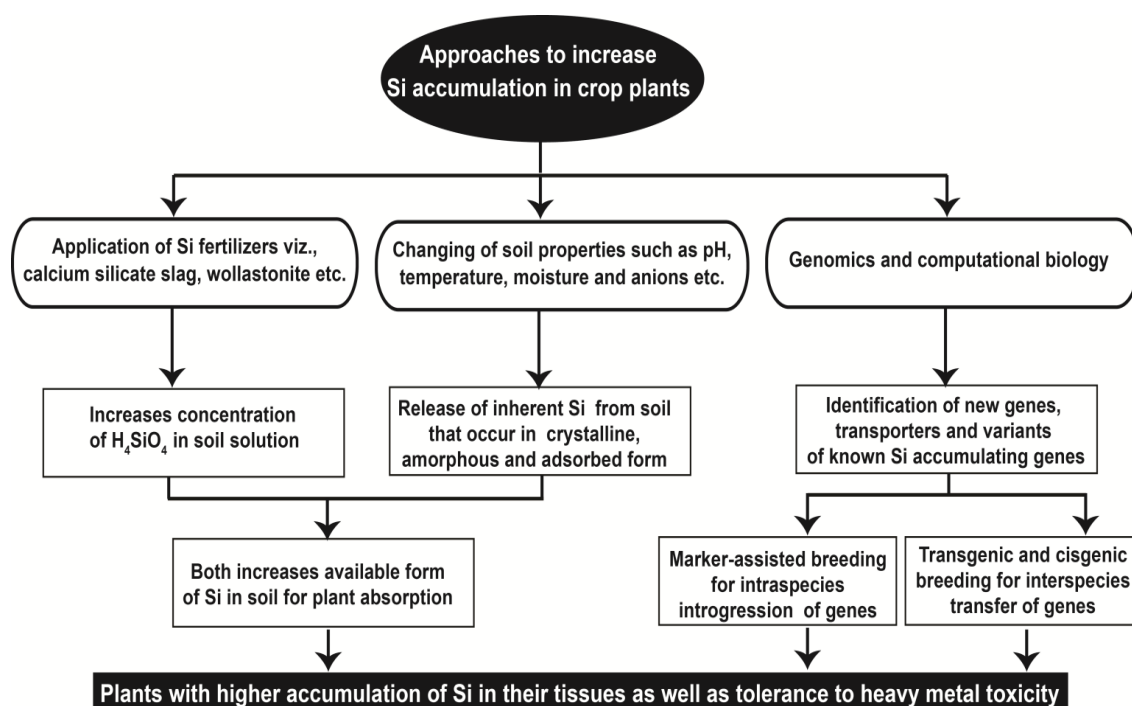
Approaches to increase Si accumulation in crop plants

Application of Si fertilizers viz., calcium silicate slag, wollastonite etc.

Changing of soil properties such as pH, temperature, moisture and anions etc.

Genomics and computational biology

Increases concentration of $H_4SiO_4$ in soil solution

Release of inherent Si from soil that occur in crystalline, amorphous and adsorbed form

Identification of new genes, transporters and variants of known Si accumulating genes

Both increases available form of Si in soil for plant absorption

Marker-assisted breeding for intraspecies introgression of genes

Transgenic and cisgenic breeding for interspecies transfer of genes

Plants with higher accumulation of Si in their tissues as well as tolerance to heavy metal toxicity